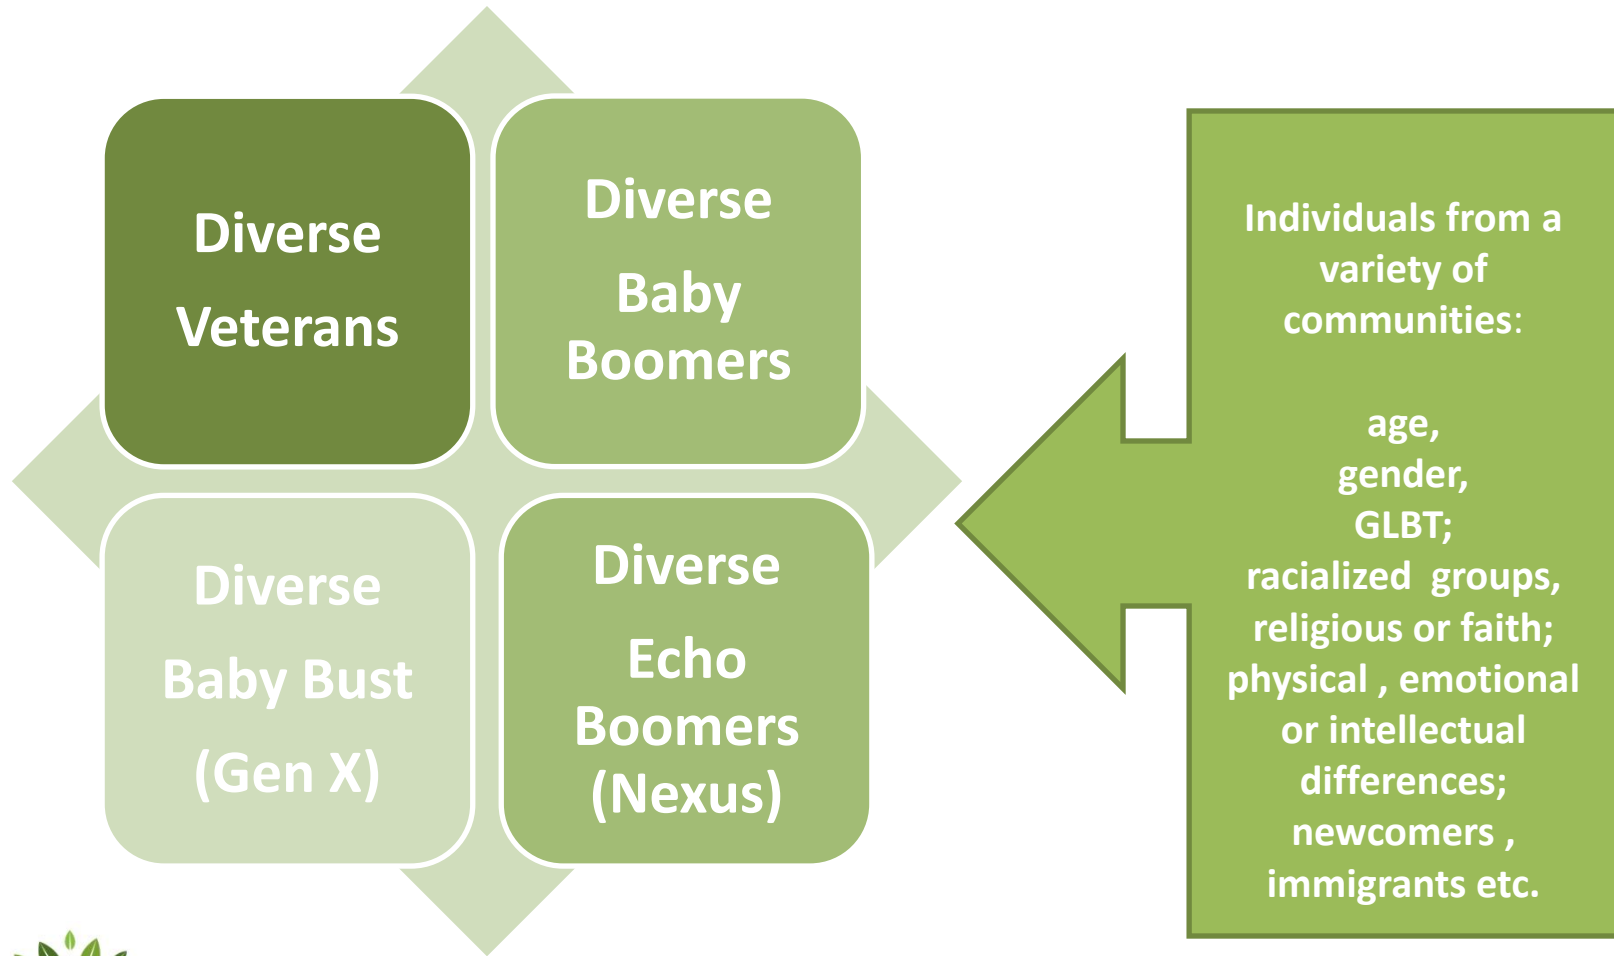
Diverse Veterans

Diverse Baby Boomers

Diverse Baby Bust (Gen X)

Diverse Echo Boomers (Nexus)

Individuals from a variety of communities:

age,
gender,
GLBT;
racialized groups,
religious or faith;
physical , emotional or intellectual differences;
newcomers ,
immigrants etc.